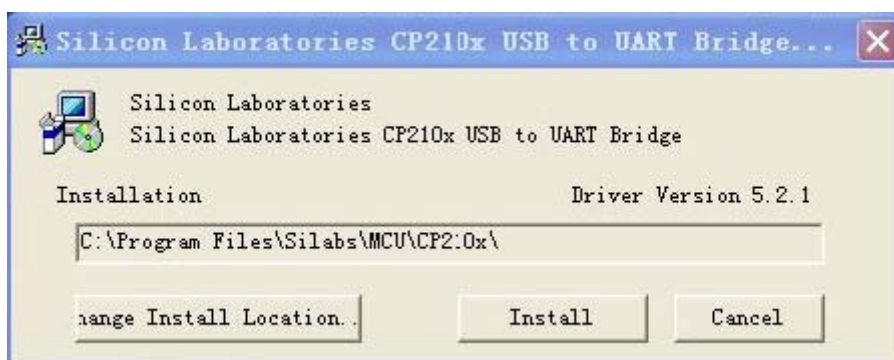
Silicon Laboratories CP210x USB to UART Bridge...

Silicon Laboratories
Silicon Laboratories CP210x USB to UART Bridge

Installation

Driver Version 5.2.1

C:\Program Files\Silabs\MCU\CP210x\

hange Install Location...

Install

Cancel